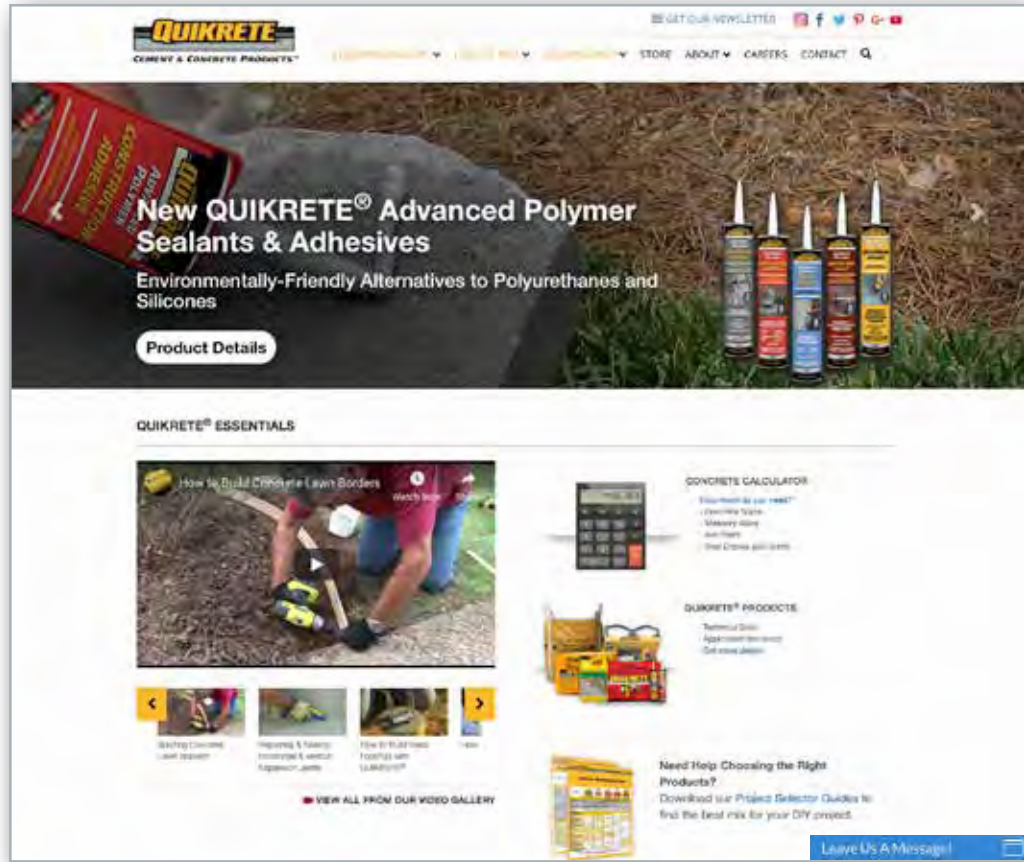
QUIKRETE
CEMENT & CONCRETE PRODUCTS

GET OUR NEWSLETTER

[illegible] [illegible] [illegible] STORE ABOUT CAREERS CONTACT

New QUIKRETE® Advanced Polymer Sealants & Adhesives

Environmentally-Friendly Alternatives to Polyurethanes and Silicones

Product Details

QUIKRETE® ESSENTIALS

How to Build Concrete Lawn Borders

Watch later

CONCRETE CALCULATOR

How much do you need?
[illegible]
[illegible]
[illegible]
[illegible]

QUIKRETE® PRODUCTS

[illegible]
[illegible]
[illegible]

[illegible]

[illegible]

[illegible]

VIEW ALL FROM OUR VIDEO GALLERY

Need Help Choosing the Right Products?
Download our Project Selector Guides to find the best mix for your DIY project.

Leave Us A Message!